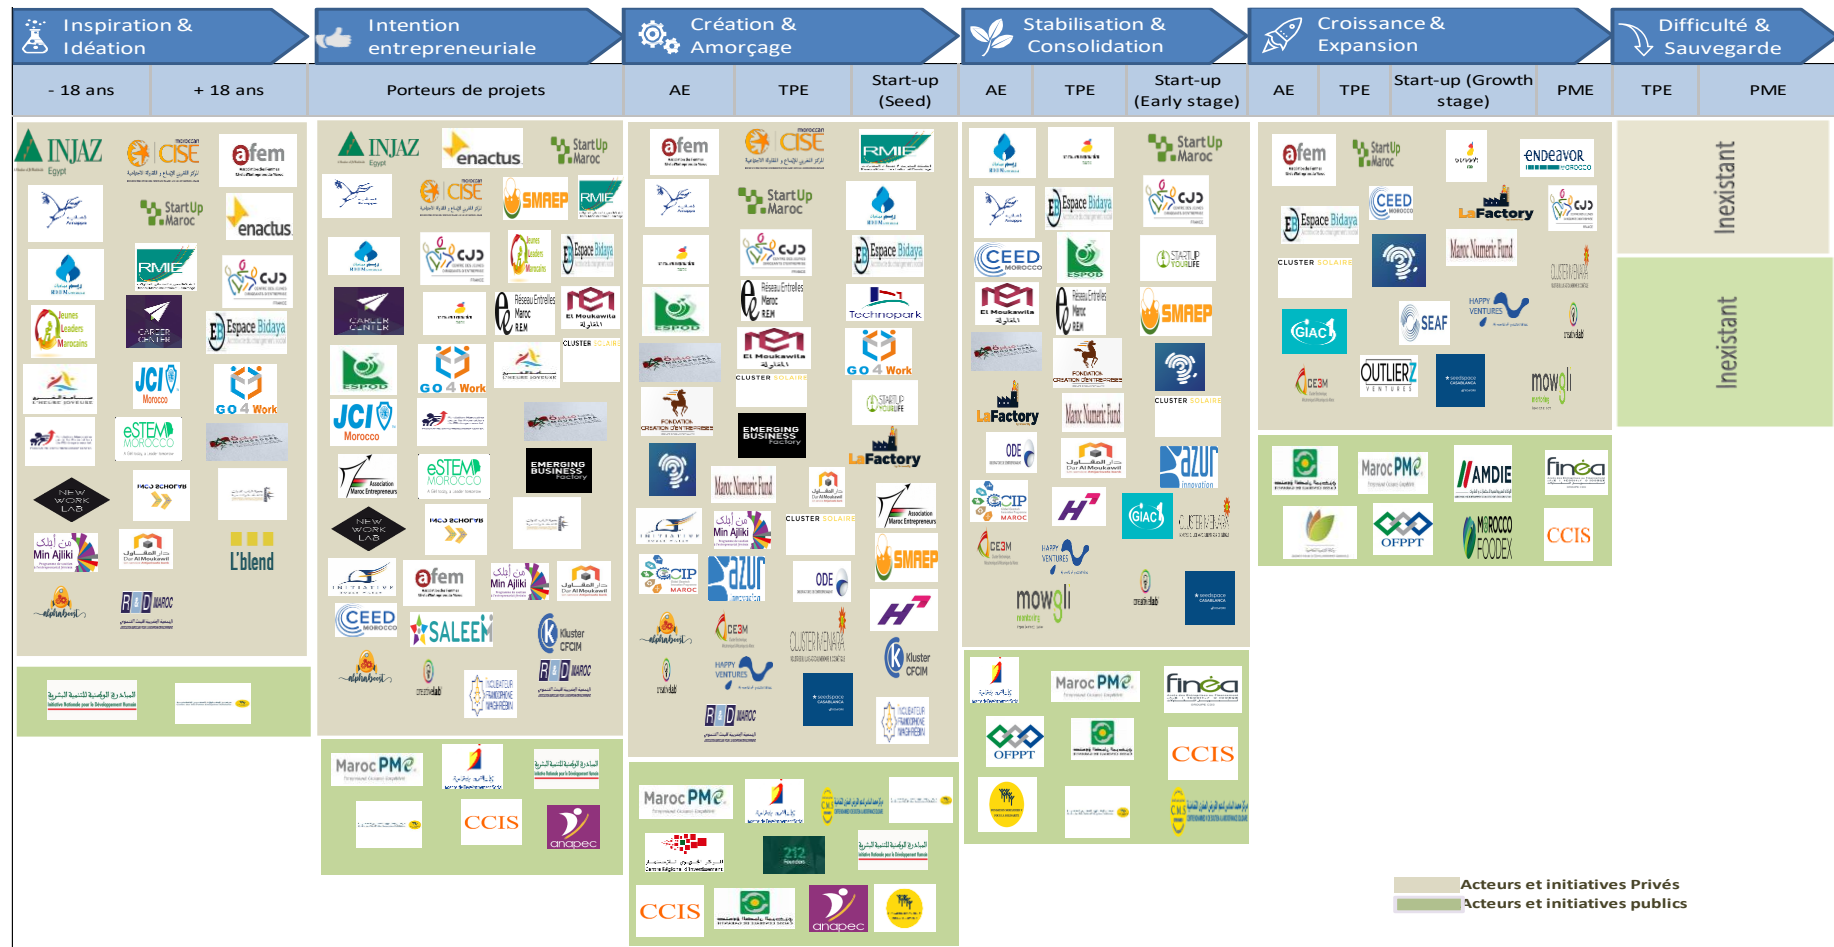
Inspiration & Idéation

Intention entrepreneuriale

Création & Amorçage

Stabilisation & Consolidation

Croissance & Expansion

Difficulté & Sauvegarde

| - 18 ans | + 18 ans | Porteurs de projets | AE | TPE | Start-up (Seed) | AE | TPE | Start-up (Early stage) | AE | TPE | Start-up (Growth stage) | PME | TPE | PME |
|---|---|---|---|---|---|---|---|---|---|---|---|---|---|---|

INJAZ enactus afem CISE StartUp Maroc RMIE CJD CAREER CENTER Espace Bidaya Jeunes Leaders Marocains JCI Morocco GO 4 Work eSTEM MOROCCO NEW WORK LAB Min Ajiliki Dar Al Moukawil L'blend alphabeat R&D MAROC

INJAZ enactus StartUp Maroc CISE SMAREP RMIE CJD Espace Bidaya Jeunes Leaders Marocains CAREER CENTER Réseau Entreprendre Maroc El Moukawila CLUSTER SOLAIRE ESPOD GO 4 Work JCI Morocco eSTEM MOROCCO EMERGING BUSINESS Factory Association Maroc Entrepreneurs NEW WORK LAB afem Min Ajiliki Dar Al Moukawil CEED MOROCCO SALEEM Kluster CFCIM alphabeat creative lab R&D MAROC INCUBATEUR FRANCOPHONE MAGHREBIN

afem CISE RMIE StartUp Maroc CJD Espace Bidaya Réseau Entreprendre Maroc Technopark ESPOD El Moukawila GO 4 Work CLUSTER SOLAIRE StartUp YourLife FONDATION CREATION D'ENTREPRISES EMERGING BUSINESS Factory LaFactory Maroc Numeric Fund Dar Al Moukawil Association Maroc Entrepreneurs Min Ajiliki CLUSTER SOLAIRE SMAREP CCIP azur innovation ODE H7 alphabeat CE3M CLUSTER MENARA Kluster CFCIM HAPPY VENTURES creative lab R&D MAROC seedspace CASABLANCA INCUBATEUR FRANCOPHONE MAGHREBIN

StartUp Maroc CJD Espace Bidaya CEED MOROCCO ESPOD StartUp YourLife El Moukawila Réseau Entreprendre Maroc SMAREP FONDATION CREATION D'ENTREPRISES LaFactory Maroc Numeric Fund CLUSTER SOLAIRE ODE Dar Al Moukawil azur innovation CCIP MAROC H7 GIAC CLUSTER MENARA CE3M HAPPY VENTURES mowgli mentoring creative lab seedspace CASABLANCA

afem StartUp Maroc ENDEAVOR MOROCCO Espace Bidaya CEED MOROCCO LaFactory CJD CLUSTER SOLAIRE Maroc Numeric Fund CLUSTER MENARA GIAC SEAF HAPPY VENTURES creative lab CE3M OUTLIERZ VENTURES seedspace CASABLANCA mowgli

Inexistant

Inexistant

Maroc PME CCIS anapec

Maroc PME CCIS 212 Founders anapec

Maroc PME finéa OFPPT CCIS

Maroc PME AMDIE finéa OFPPT MOROCCO FOODEX CCIS

Acteurs et initiatives Privés
Acteurs et initiatives publics